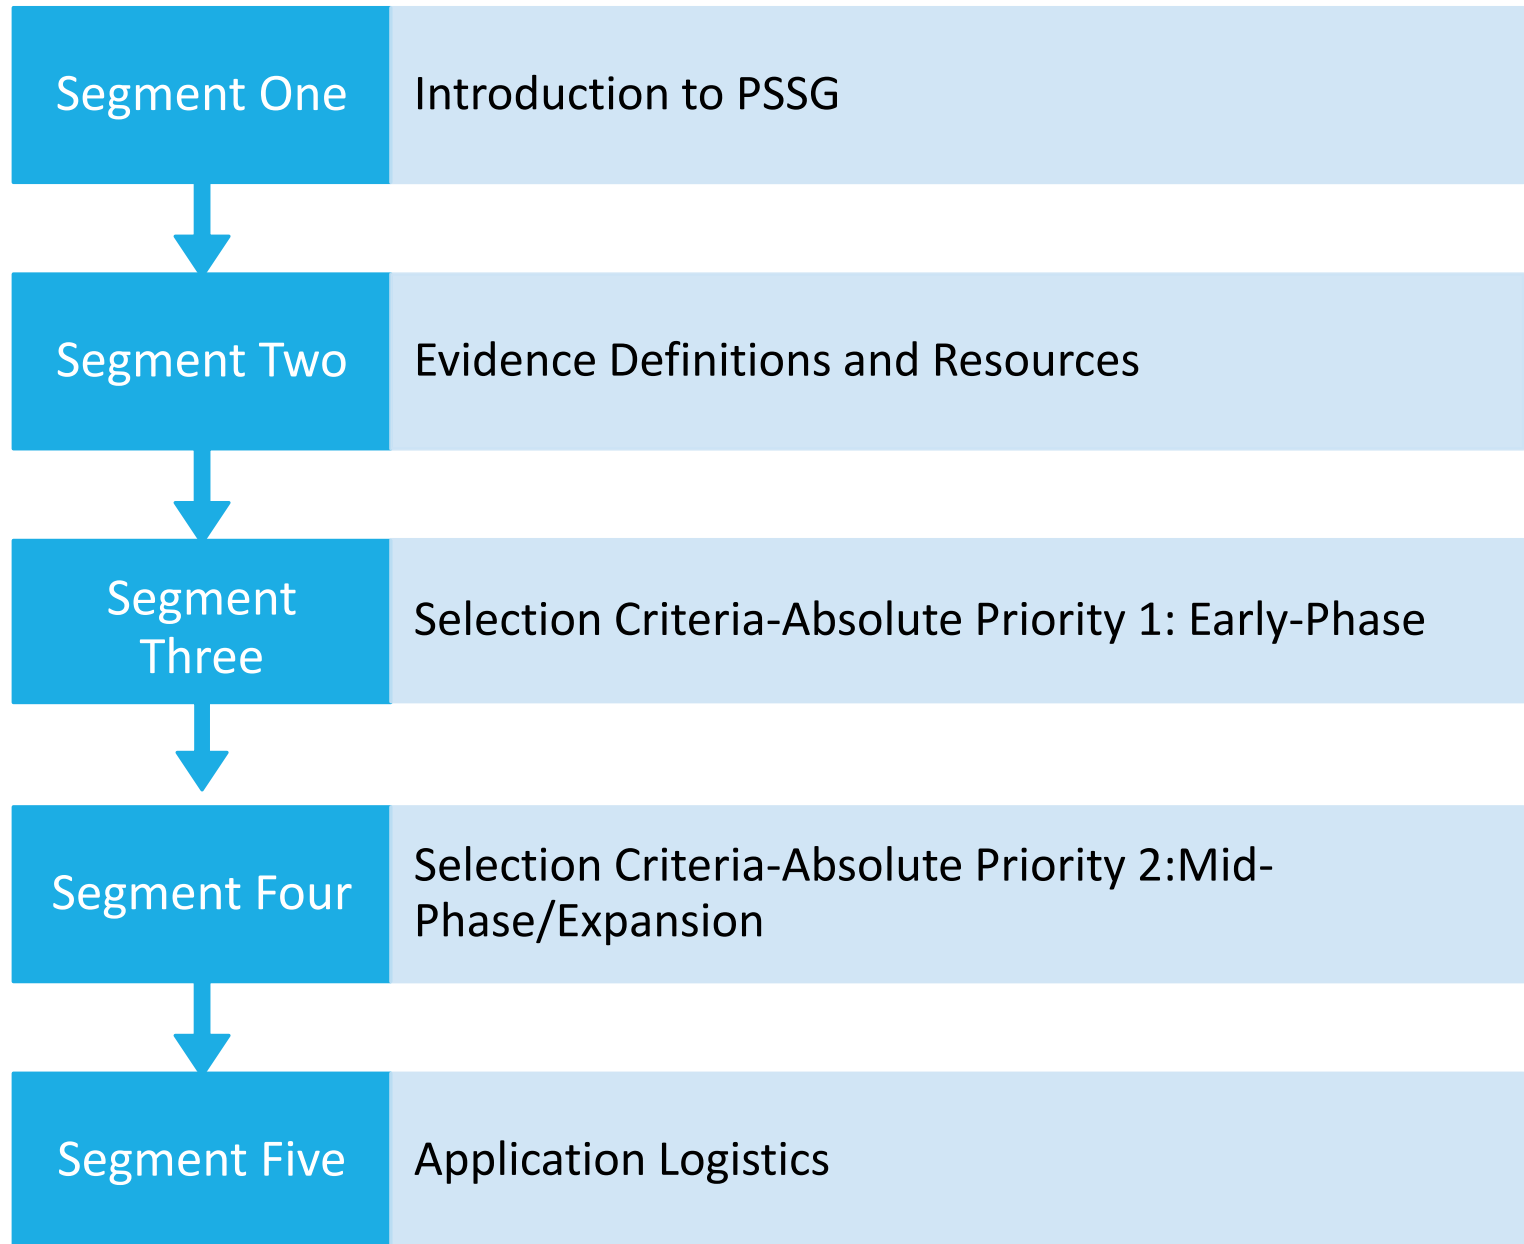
Segment One

Introduction to PSSG

Segment Two

Evidence Definitions and Resources

Segment Three

Selection Criteria-Absolute Priority 1: Early-Phase

Segment Four

Selection Criteria-Absolute Priority 2:Mid-Phase/Expansion

Segment Five

Application Logistics